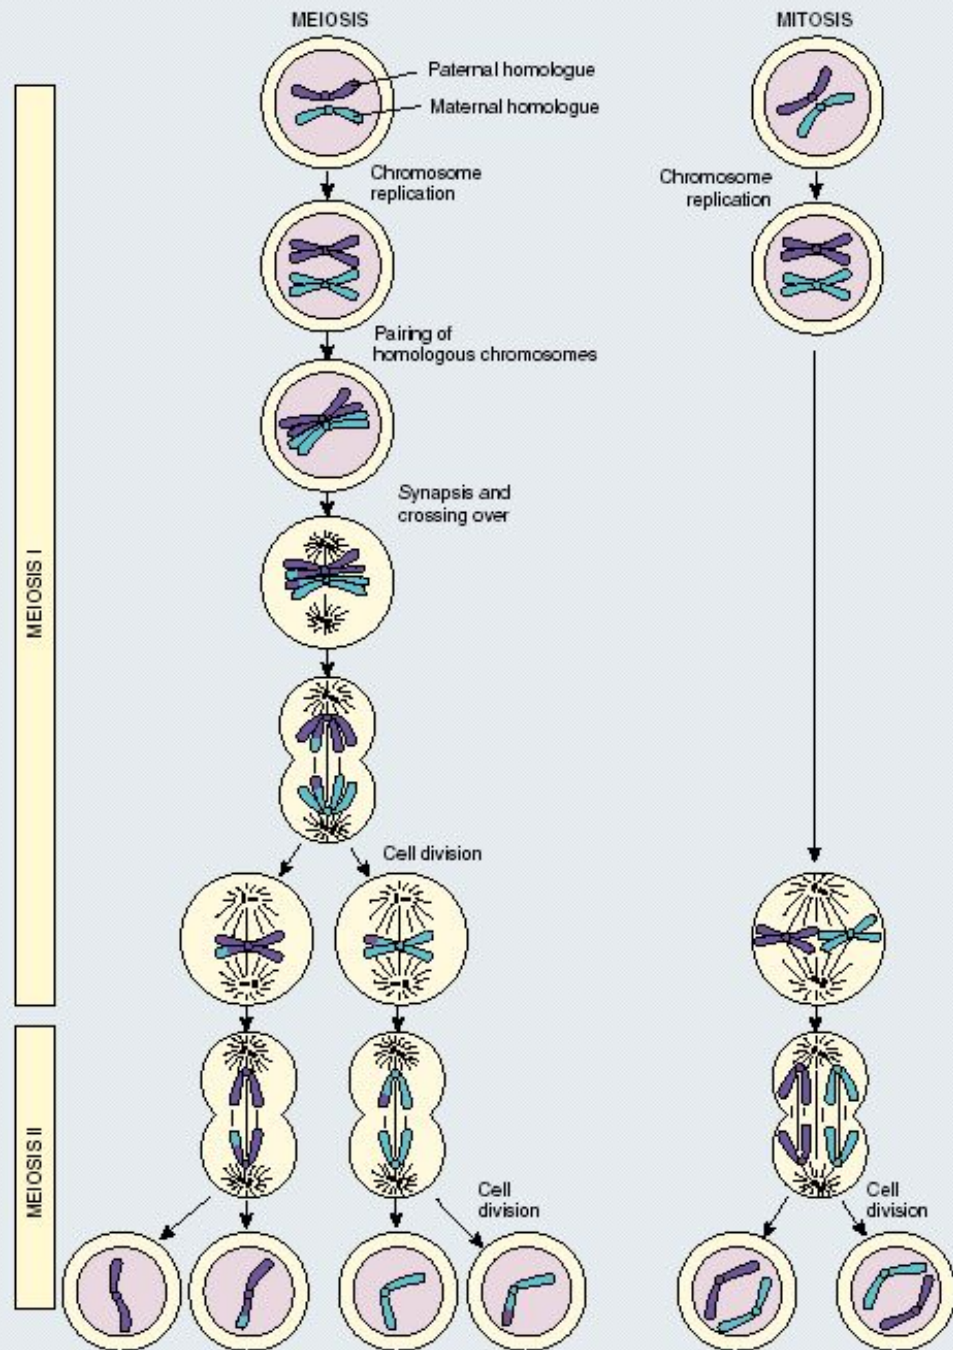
MEIOSIS

MITOSIS

Paternal homologue

Maternal homologue

Chromosome replication

Chromosome replication

Pairing of homologous chromosomes

Synapsis and crossing over

MEIOSIS I

Cell division

MEIOSIS II

Cell division

Cell division